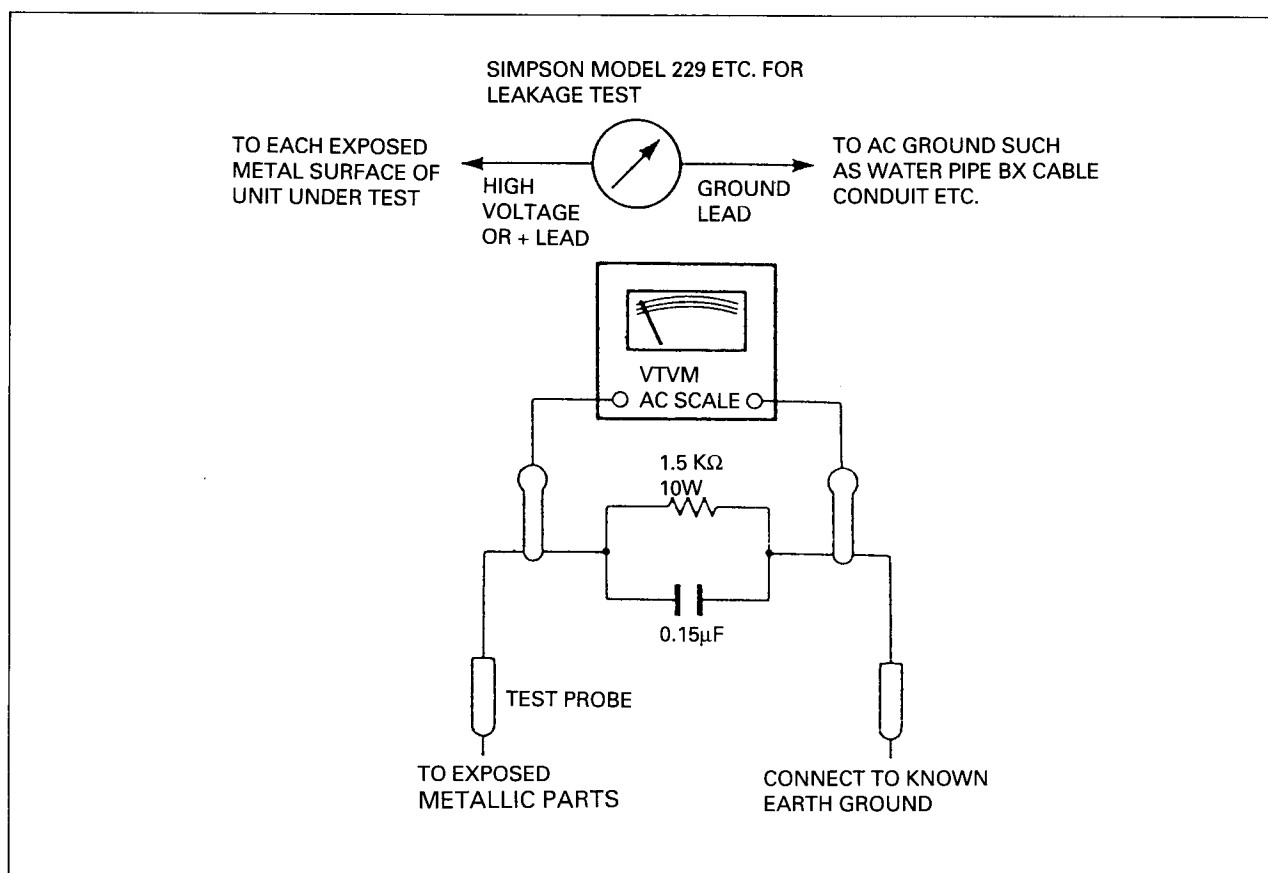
SIMPSON MODEL 229 ETC. FOR LEAKAGE TEST

TO EACH EXPOSED METAL SURFACE OF UNIT UNDER TEST

HIGH VOLTAGE OR + LEAD

GROUND LEAD

TO AC GROUND SUCH AS WATER PIPE BX CABLE CONDUIT ETC.

VTVM
AC SCALE

1.5 K$\Omega$
10W

0.15$\mu$F

TEST PROBE

TO EXPOSED METALLIC PARTS

CONNECT TO KNOWN EARTH GROUND